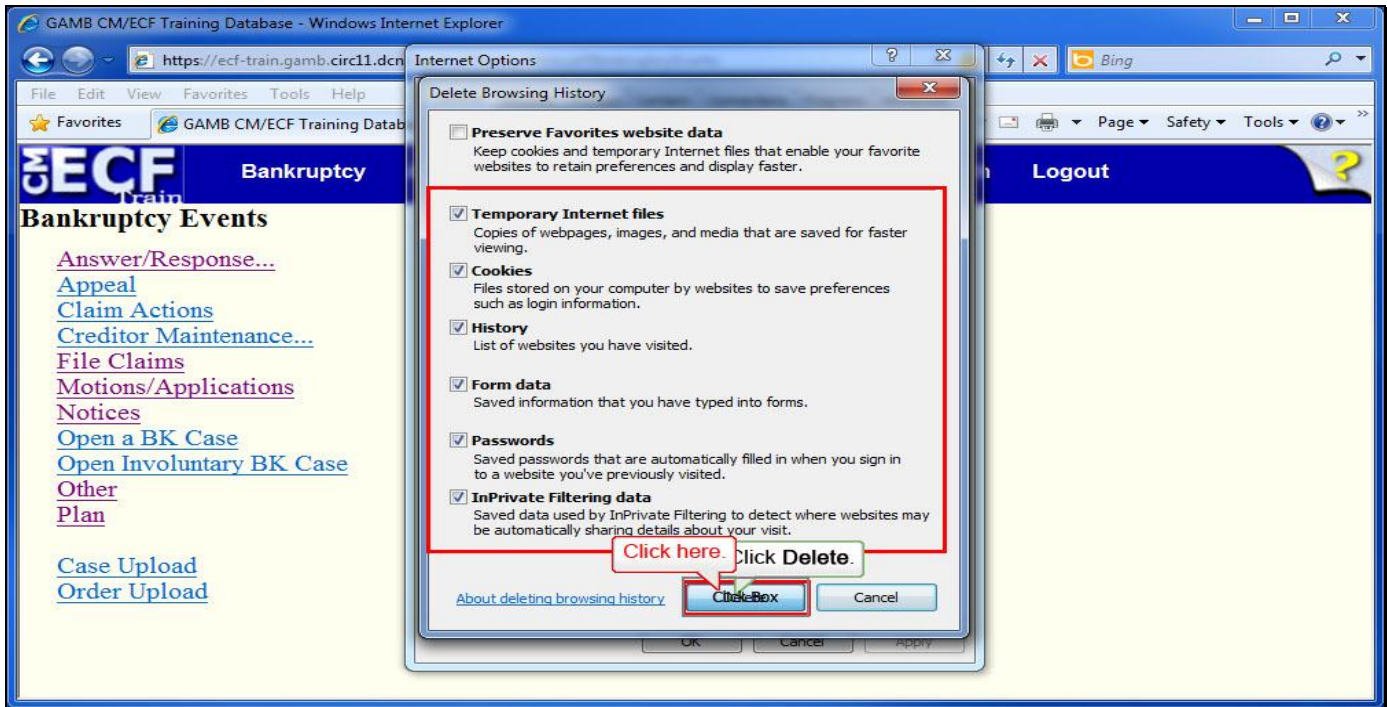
GAMB CM/ECF Training Database - Windows Internet Explorer

https://ecf-train.gamb.circ11.dcn

Internet Options

Bing

File Edit View Favorites Tools Help

Favorites GAMB CM/ECF Training Datab

Page ▾ Safety ▾ Tools ▾

CM ECF Train

Bankruptcy

Logout

Bankruptcy Events

Answer/Response...
Appeal
Claim Actions
Creditor Maintenance...
File Claims
Motions/Applications
Notices
Open a BK Case
Open Involuntary BK Case
Other
Plan

Case Upload
Order Upload

Delete Browsing History

Preserve Favorites website data
Keep cookies and temporary Internet files that enable your favorite websites to retain preferences and display faster.

Temporary Internet files
Copies of webpages, images, and media that are saved for faster viewing.

Cookies
Files stored on your computer by websites to save preferences such as login information.

History
List of websites you have visited.

Form data
Saved information that you have typed into forms.

Passwords
Saved passwords that are automatically filled in when you sign in to a website you've previously visited.

InPrivate Filtering data
Saved data used by InPrivate Filtering to detect where websites may be automatically sharing details about your visit.

Click here.

Click Delete.

About deleting browsing history

Click Box

Cancel

OK Cancel Apply